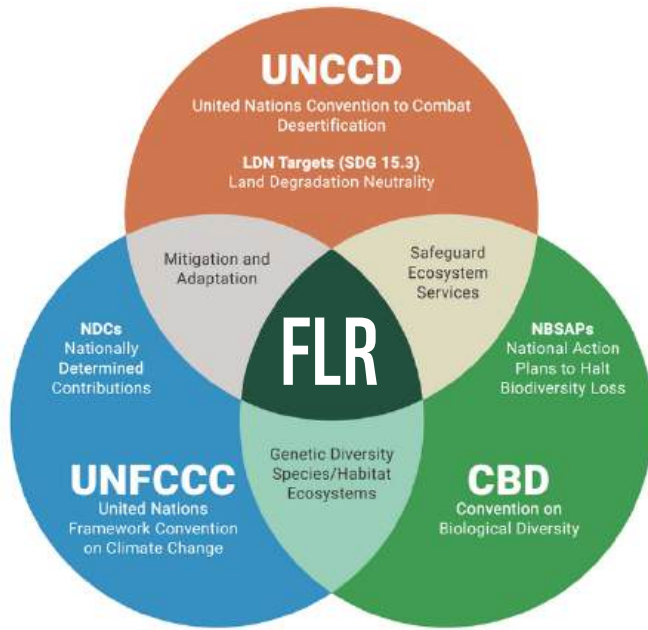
UNCCD
United Nations Convention to Combat Desertification

LDN Targets (SDG 15.3)
Land Degradation Neutrality

Mitigation and Adaptation

Safeguard Ecosystem Services

NDCs
Nationally Determined Contributions

FLR

NBSAPs
National Action Plans to Halt Biodiversity Loss

Genetic Diversity
Species/Habitat
Ecosystems

UNFCCC
United Nations Framework Convention on Climate Change

CBD
Convention on Biological Diversity